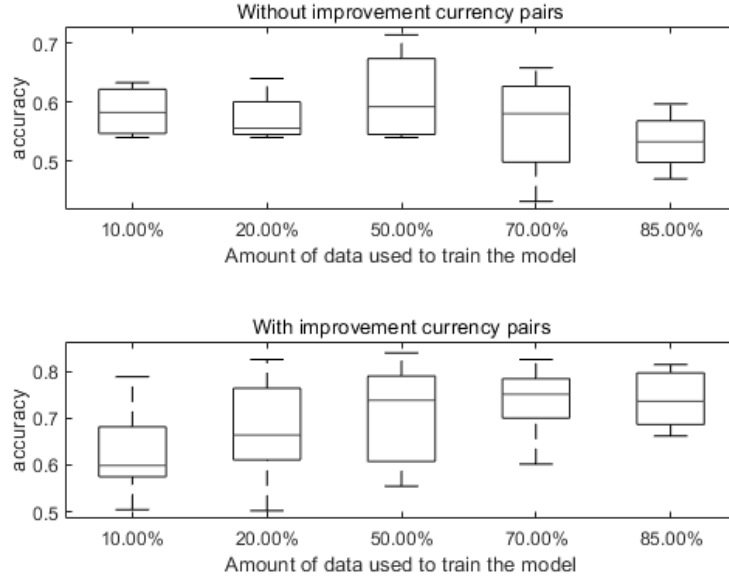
Without improvement currency pairs

accuracy

0.7
0.6
0.5

10.00% 20.00% 50.00% 70.00% 85.00%

Amount of data used to train the model

With improvement currency pairs

accuracy

0.8
0.7
0.6
0.5

10.00% 20.00% 50.00% 70.00% 85.00%

Amount of data used to train the model